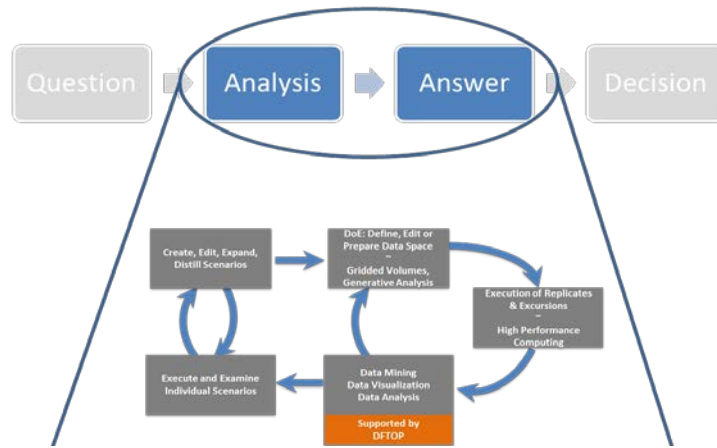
Question

Analysis

Answer

Decision

Create, Edit, Expand, Distill Scenarios

DoE: Define, Edit or Prepare Data Space
–
Gridded Volumes, Generative Analysis

Execution of Replicates & Excursions
–
High Performance Computing

Execute and Examine Individual Scenarios

Data Mining
Data Visualization
Data Analysis

Supported by DFTOP